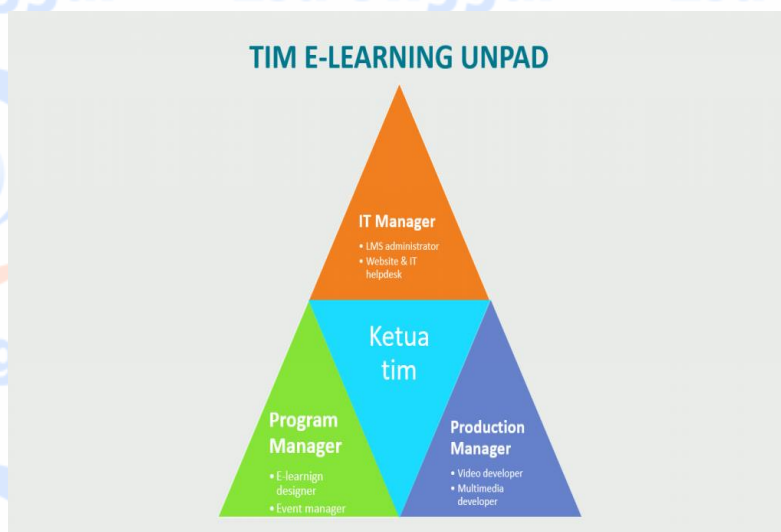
TIM E-LEARNING UNPAD

IT Manager
• LMS administrator
• Website & IT helpdesk

Ketua tim

Program Manager
• E-learnign designer
• Event manager

Production Manager
• Video developer
• Multimedia developer